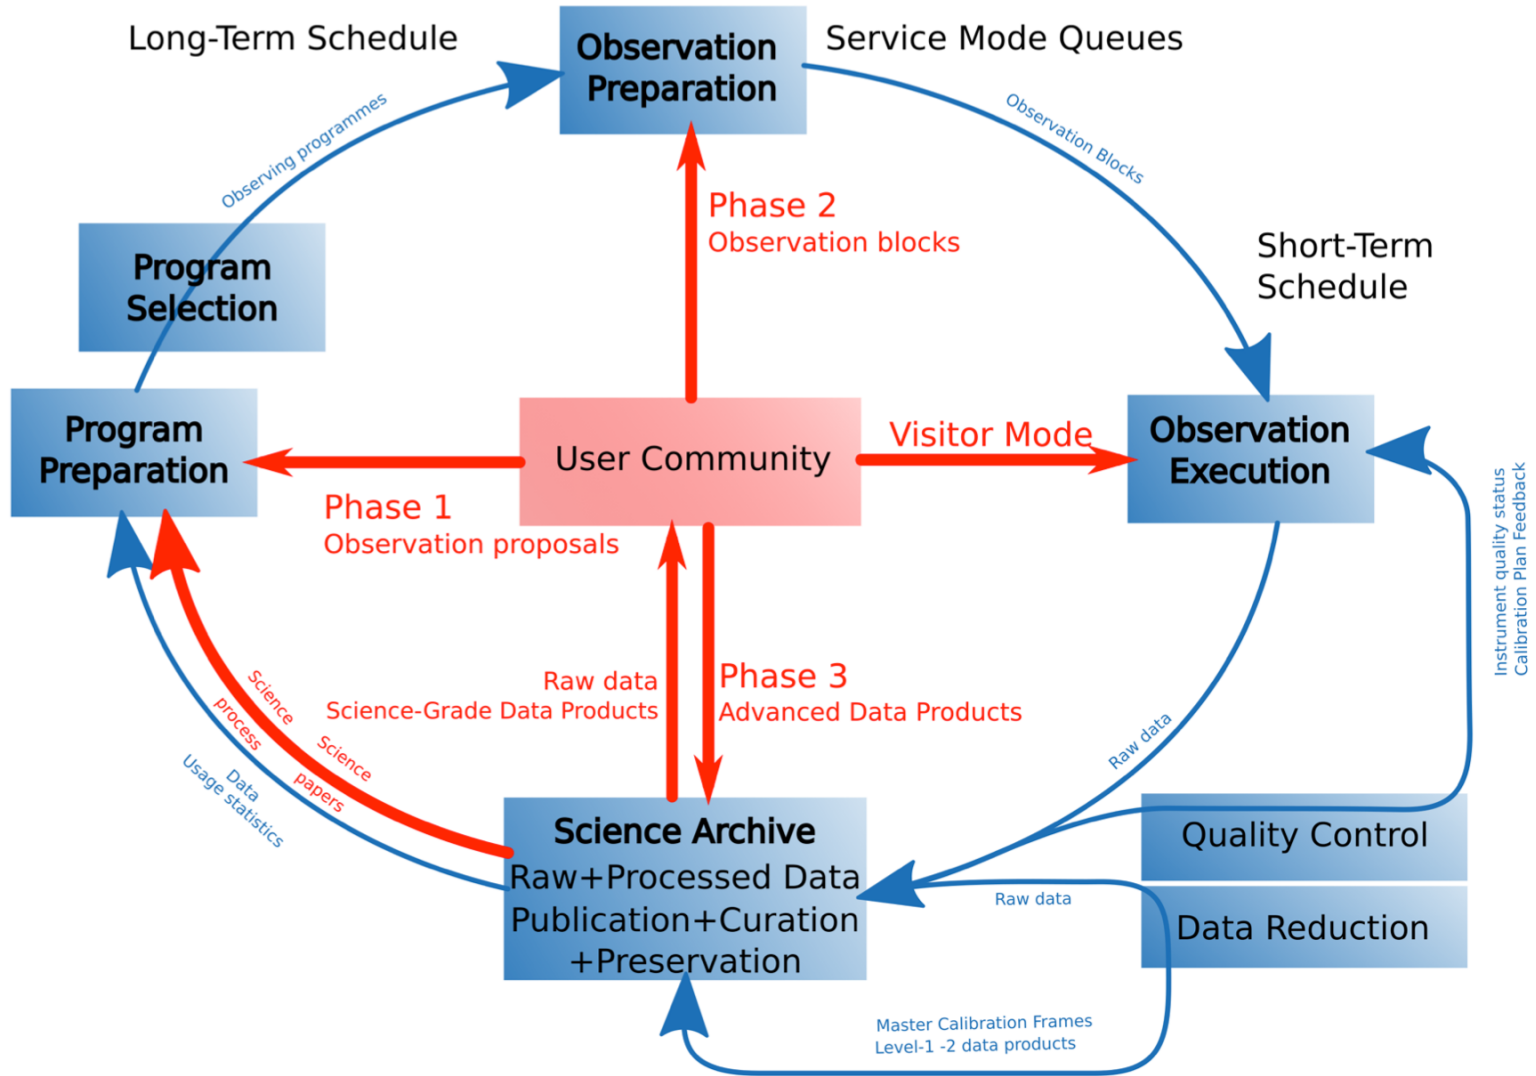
Long-Term Schedule

Observation Preparation

Service Mode Queues

Observing programmes

Observation Blocks

Program Selection

Phase 2
Observation blocks

Short-Term Schedule

Program Preparation

User Community

Visitor Mode

Observation Execution

Phase 1
Observation proposals

Instrument quality status
Calibration Plan Feedback

Science process

Science papers

Data
Usage statistics

Raw data
Science-Grade Data Products

Phase 3
Advanced Data Products

Raw data

Science Archive
Raw+Processed Data
Publication+Curation
+Preservation

Quality Control

Raw data

Data Reduction

Master Calibration Frames
Level-1 -2 data products